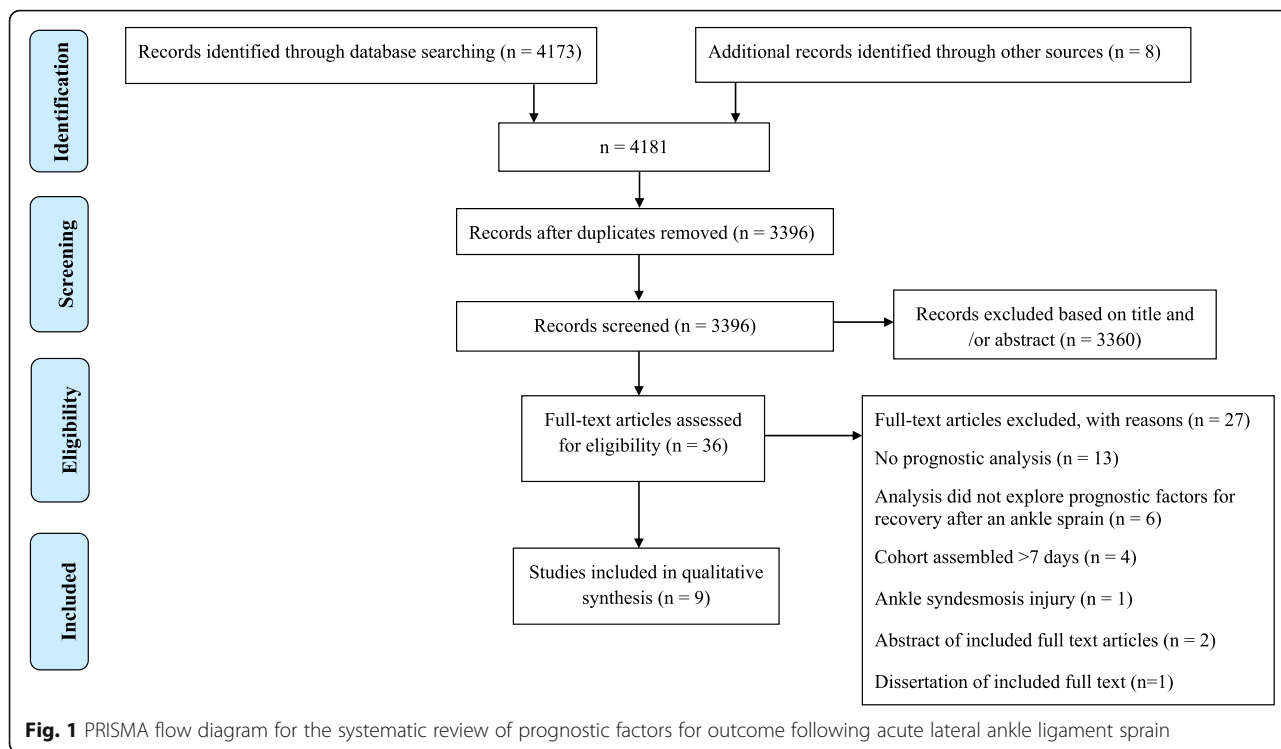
Identification

Records identified through database searching (n = 4173)

Additional records identified through other sources (n = 8)

n = 4181

Screening

Records after duplicates removed (n = 3396)

Records screened (n = 3396)

Records excluded based on title and /or abstract (n = 3360)

Eligibility

Full-text articles assessed for eligibility (n = 36)

Full-text articles excluded, with reasons (n = 27)

No prognostic analysis (n = 13)

Analysis did not explore prognostic factors for recovery after an ankle sprain (n = 6)

Cohort assembled >7 days (n = 4)

Ankle syndesmosis injury (n = 1)

Abstract of included full text articles (n = 2)

Dissertation of included full text (n=1)

Included

Studies included in qualitative synthesis (n = 9)

**Fig. 1** PRISMA flow diagram for the systematic review of prognostic factors for outcome following acute lateral ankle ligament sprain